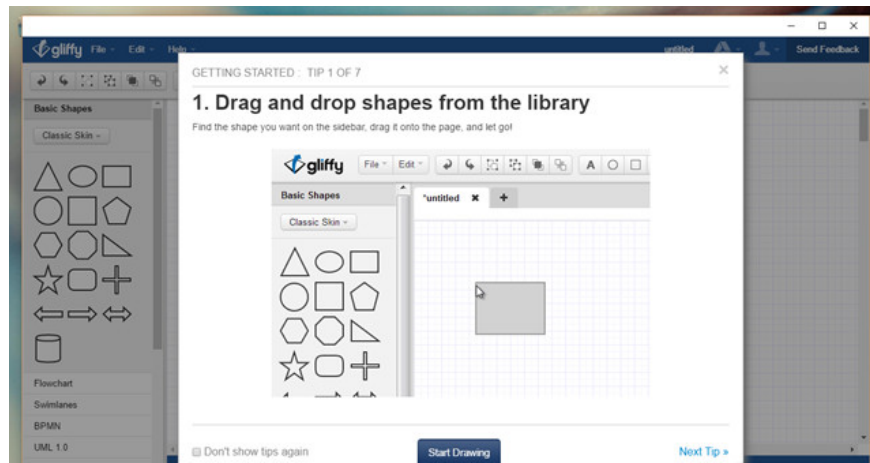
gliffy File Edit Help

untitled

Send Feedback

Basic Shapes

Classic Skin

Flowchart

Swimlanes

BPMN

UML 1.0

GETTING STARTED : TIP 1 OF 7

1. Drag and drop shapes from the library

Find the shape you want on the sidebar, drag it onto the page, and let go!

gliffy File Edit

A

Basic Shapes

Classic Skin

*untitled

+

Don't show tips again

Start Drawing

Next Tip »